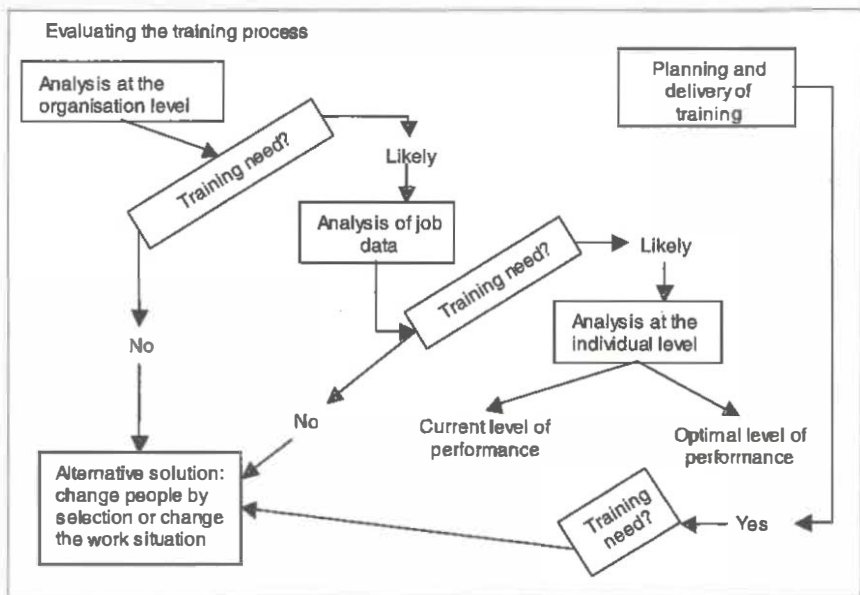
Evaluating the training process

Analysis at the organisation level

Training need?

Likely

Analysis of job data

Training need?

Likely

Analysis at the individual level

Current level of performance

Optimal level of performance

Planning and delivery of training

No

No

Alternative solution: change people by selection or change the work situation

Training need?

Yes